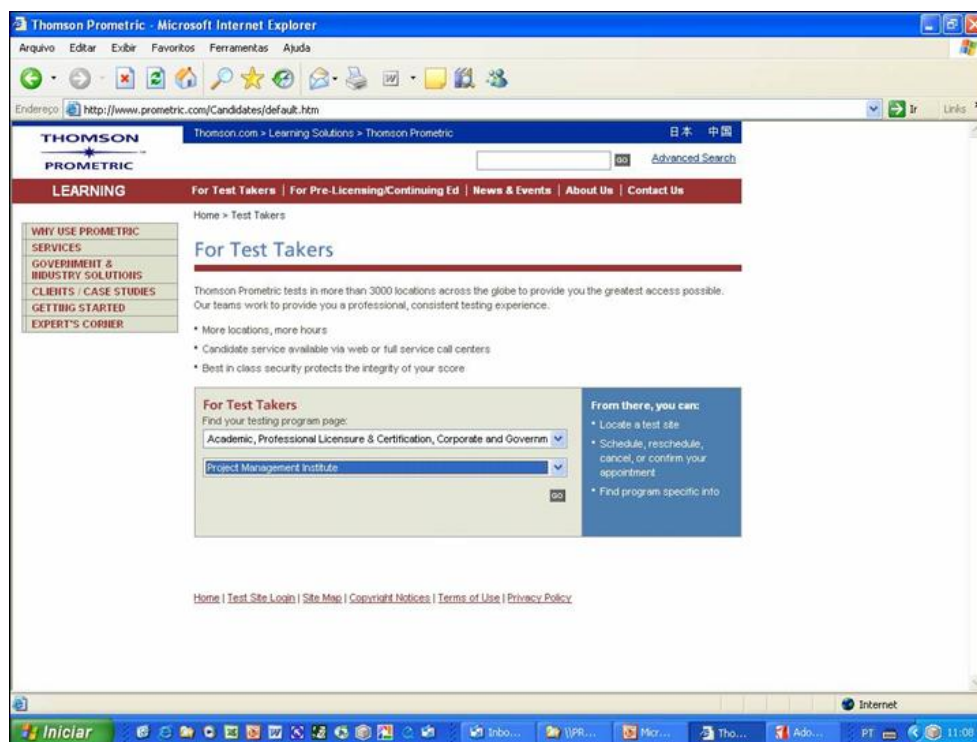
Thomson Prometric - Microsoft Internet Explorer

Arquivo Editar Exibir Favoritos Ferramentas Ajuda

Endereço http://www.prometric.com/Candidates/default.htm

Ir Links

THOMSON PROMETRIC

Thomson.com > Learning Solutions > Thomson Prometric

日本 中国

GO Advanced Search

LEARNING

For Test Takers | For Pre-Licensing/Continuing Ed | News & Events | About Us | Contact Us

Home > Test Takers

WHY USE PROMETRIC
SERVICES
GOVERNMENT & INDUSTRY SOLUTIONS
CLIENTS / CASE STUDIES
GETTING STARTED
EXPERT'S CORNER

For Test Takers

Thomson Prometric tests in more than 3000 locations across the globe to provide you the greatest access possible. Our teams work to provide you a professional, consistent testing experience.

* More locations, more hours
* Candidate service available via web or full service call centers
* Best in class security protects the integrity of your score

For Test Takers
Find your testing program page:
Academic, Professional Licensure & Certification, Corporate and Governm
Project Management Institute
GO

From there, you can:
* Locate a test site
* Schedule, reschedule, cancel, or confirm your appointment
* Find program specific info

Home | Test Site Login | Site Map | Copyright Notices | Terms of Use | Privacy Policy

Internet

Iniciar Inbo... \\PR... Micr... Tho... Ado... PT 11:08